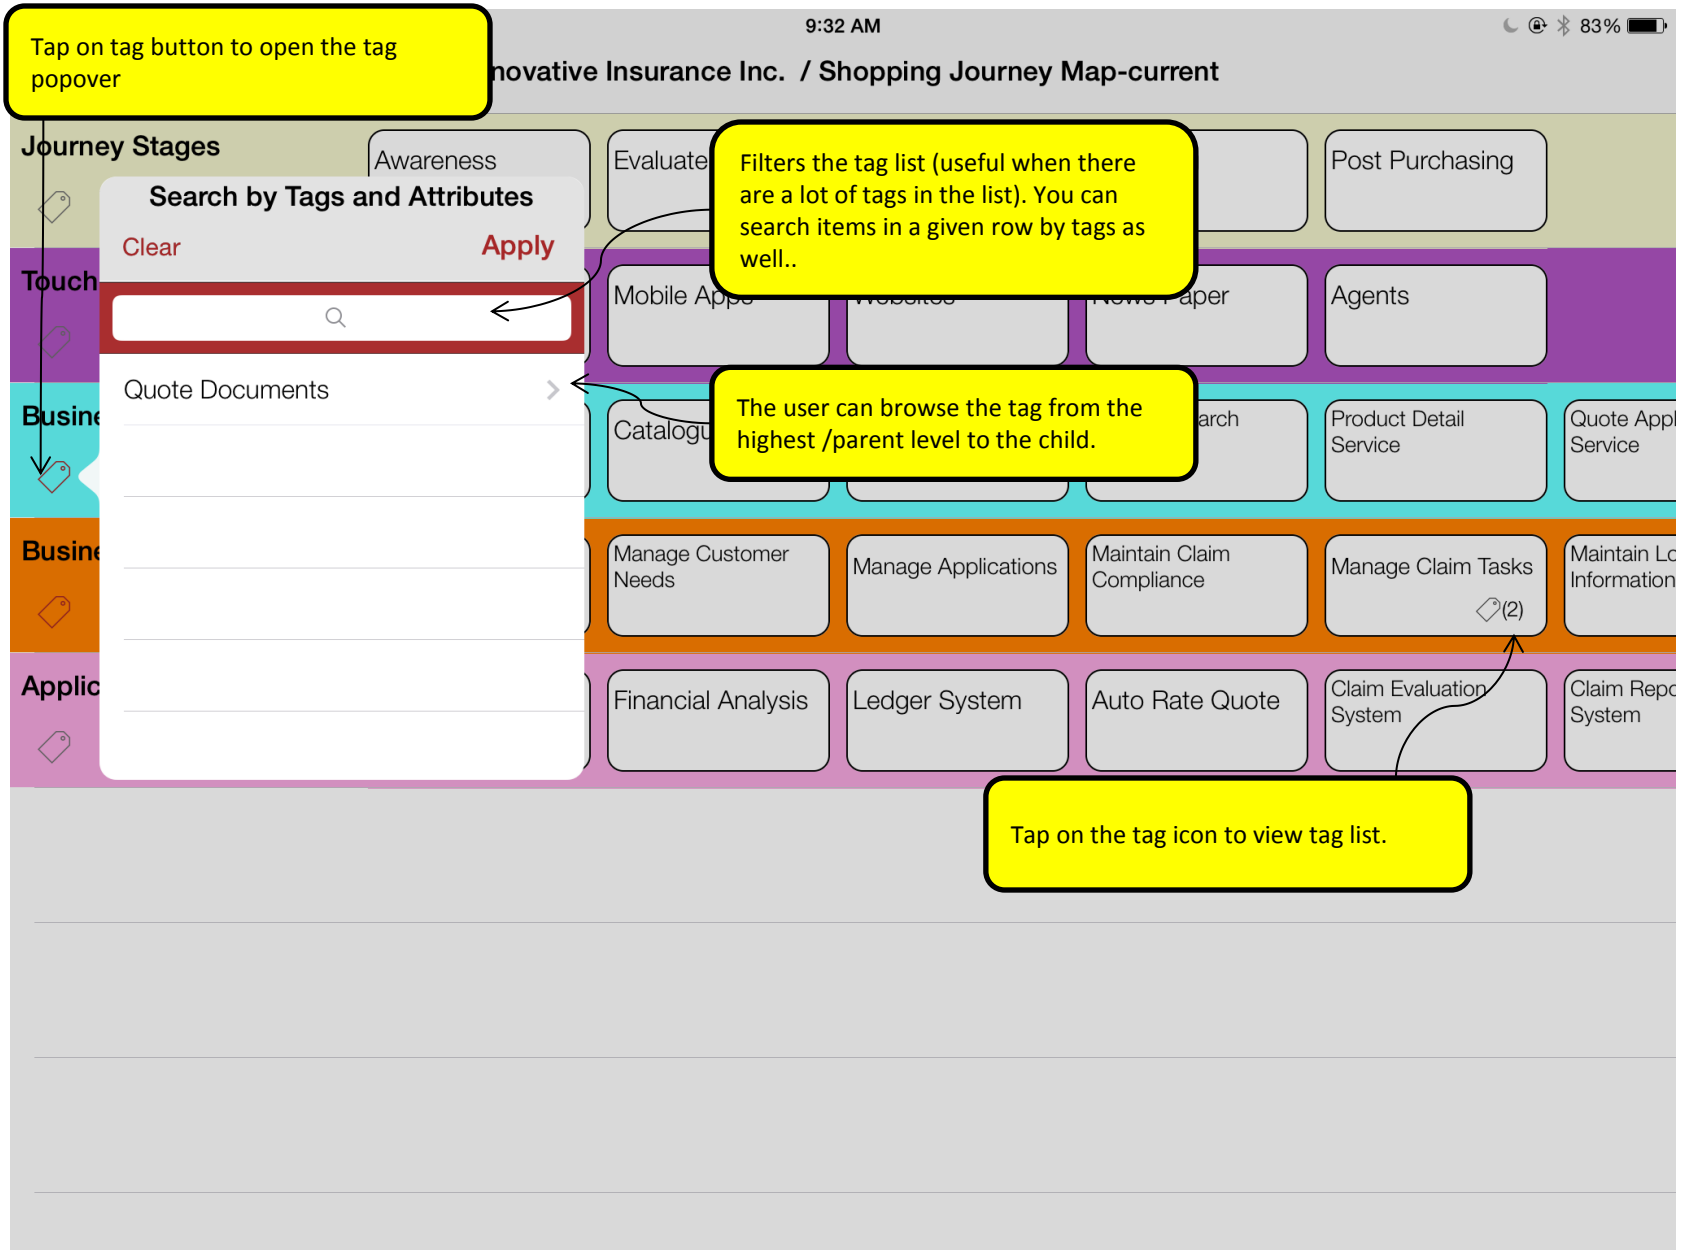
Tap on tag button to open the tag popover

9:32 AM

83%

novative Insurance Inc. / Shopping Journey Map-current

Journey Stages

Awareness

Evaluate

Filters the tag list (useful when there are a lot of tags in the list). You can search items in a given row by tags as well..

Post Purchasing

Search by Tags and Attributes

Clear

Apply

Touch

Mobile Apps

aper

Agents

Quote Documents

Busine

Catalogu

The user can browse the tag from the highest /parent level to the child.

arch

Product Detail Service

Quote Appl Service

Busine

Manage Customer Needs

Manage Applications

Maintain Claim Compliance

Manage Claim Tasks

(2)

Maintain Lo Information

Applic

Financial Analysis

Ledger System

Auto Rate Quote

Claim Evaluation System

Claim Repo System

Tap on the tag icon to view tag list.